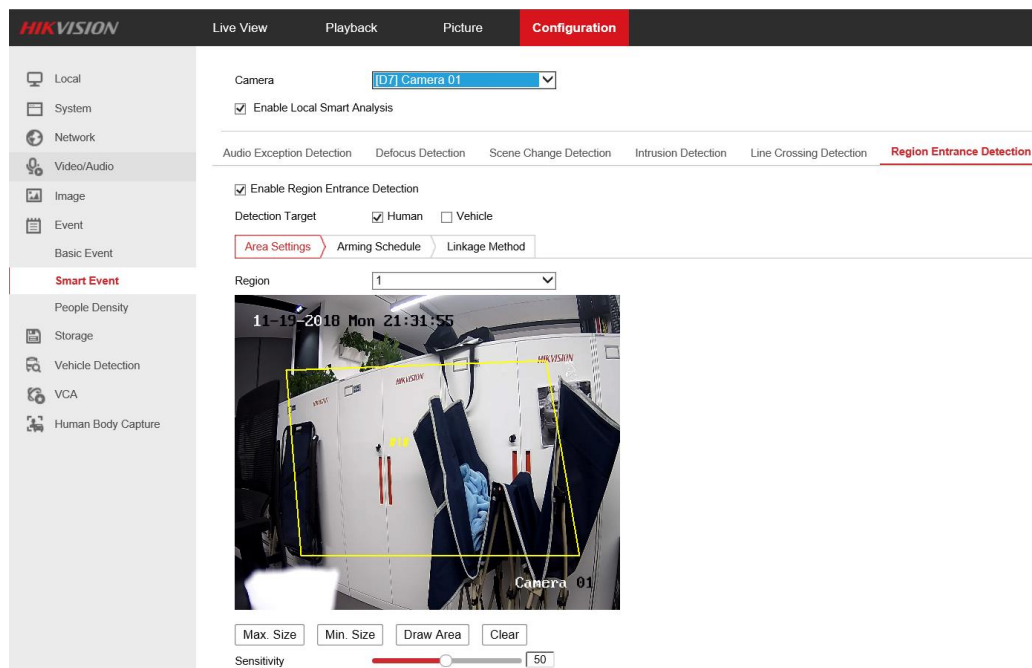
HIKVISION

Live View
Playback
Picture
Configuration

Local
System
Network
Video/Audio
Image
Event
Basic Event
Smart Event
People Density
Storage
Vehicle Detection
VCA
Human Body Capture

Camera [D7] Camera 01

Enable Local Smart Analysis

Audio Exception Detection
Defocus Detection
Scene Change Detection
Intrusion Detection
Line Crossing Detection
Region Entrance Detection

Enable Region Entrance Detection

Detection Target Human Vehicle

Area Settings
Arming Schedule
Linkage Method

Region 1

11-19-2018 Mon 21:31:55

HIKVISION
HIKVISION
#1
Camera 01

Max. Size
Min. Size
Draw Area
Clear

Sensitivity 50